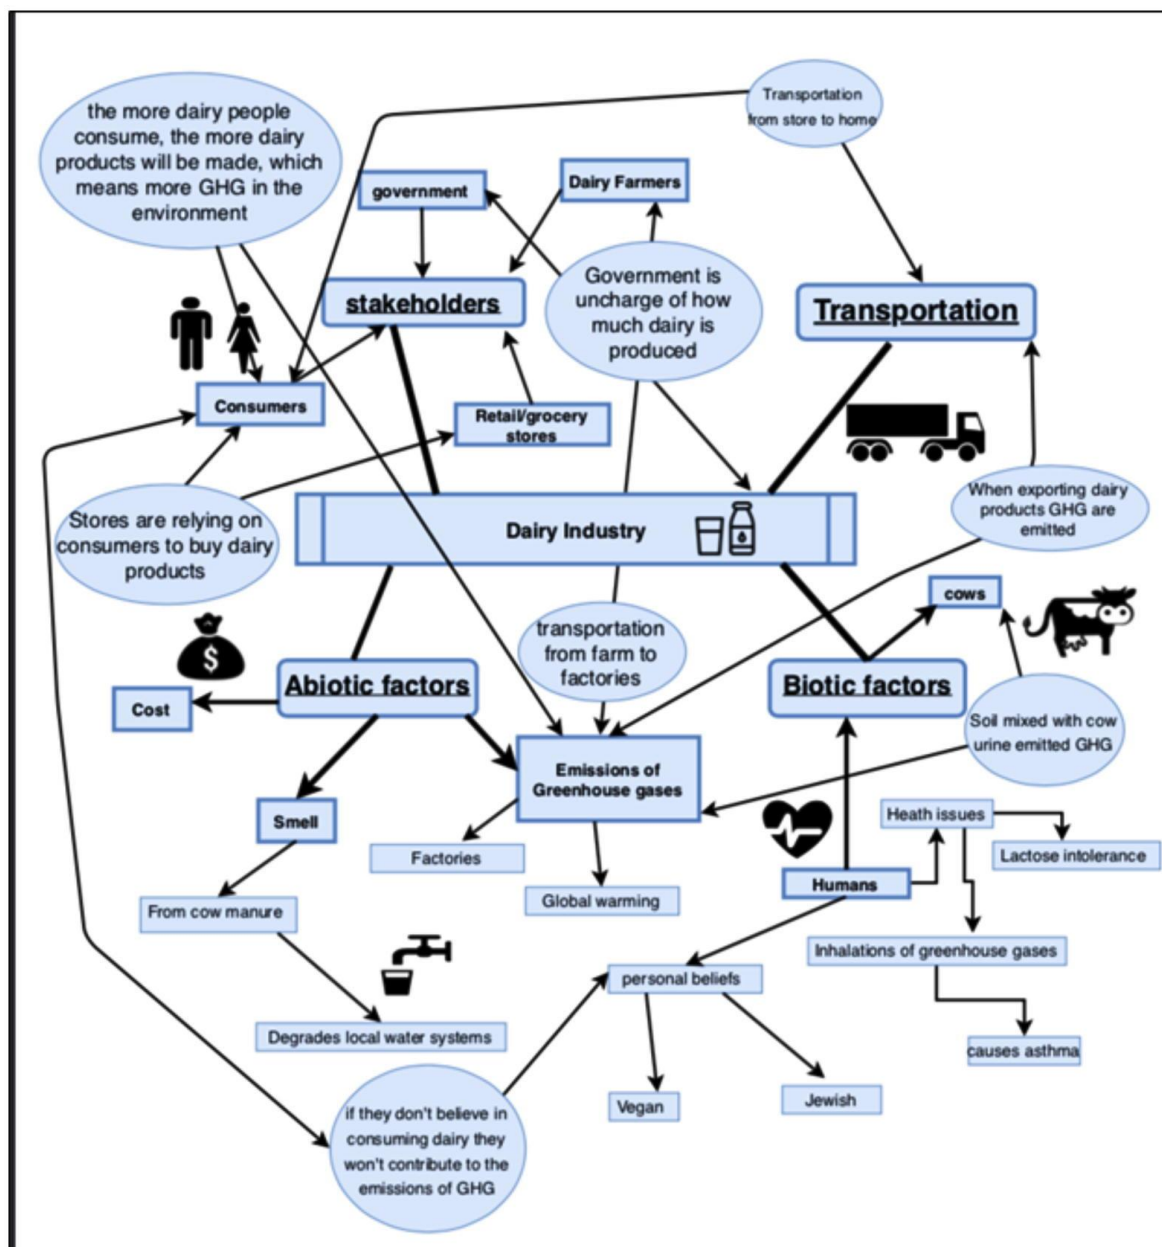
the more dairy people consume, the more dairy products will be made, which means more GHG in the environment

Transportation from store to home

government

Dairy Farmers

stakeholders

Government is uncharge of how much dairy is produced

Transportation

Consumers

Retail/grocery stores

Dairy Industry

When exporting dairy products GHG are emitted

Stores are relying on consumers to buy dairy products

cows

transportation from farm to factories

Abiotic factors

Biotic factors

Cost

Soil mixed with cow urine emitted GHG

Emissions of Greenhouse gases

Smell

Heath issues

Factories

Lactose intolerance

Humans

Global warming

From cow manure

Inhalations of greenhouse gases

personal beliefs

Degrades local water systems

causes asthma

Vegan

Jewish

if they don't believe in consuming dairy they won't contribute to the emissions of GHG